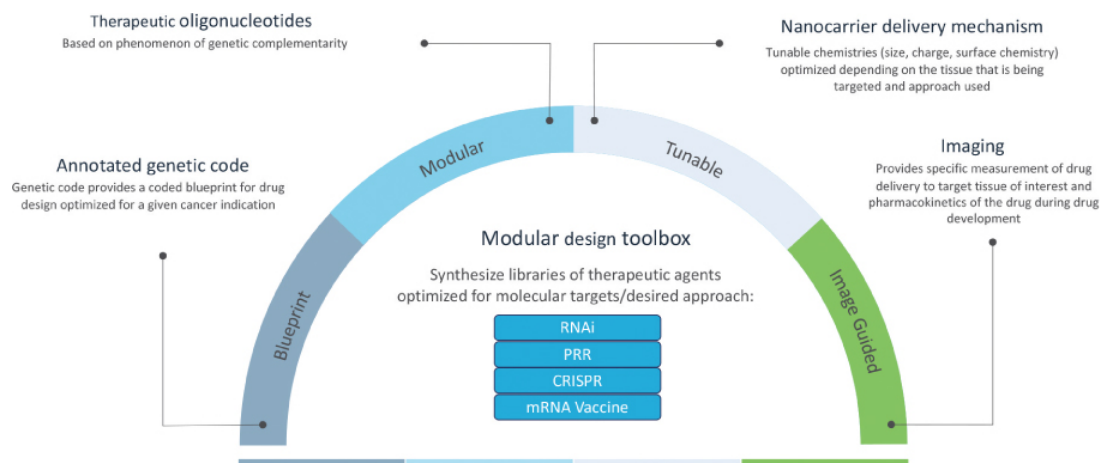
Therapeutic oligonucleotides
Based on phenomenon of genetic complementarity

Nanocarrier delivery mechanism
Tunable chemistries (size, charge, surface chemistry) optimized depending on the tissue that is being targeted and approach used

Annotated genetic code
Genetic code provides a coded blueprint for drug design optimized for a given cancer indication

Imaging
Provides specific measurement of drug delivery to target tissue of interest and pharmacokinetics of the drug during drug development

Blueprint

Modular

Tunable

Image Guided

Modular design toolbox

Synthesize libraries of therapeutic agents optimized for molecular targets/desired approach:

RNAi
PRR
CRISPR
mRNA Vaccine